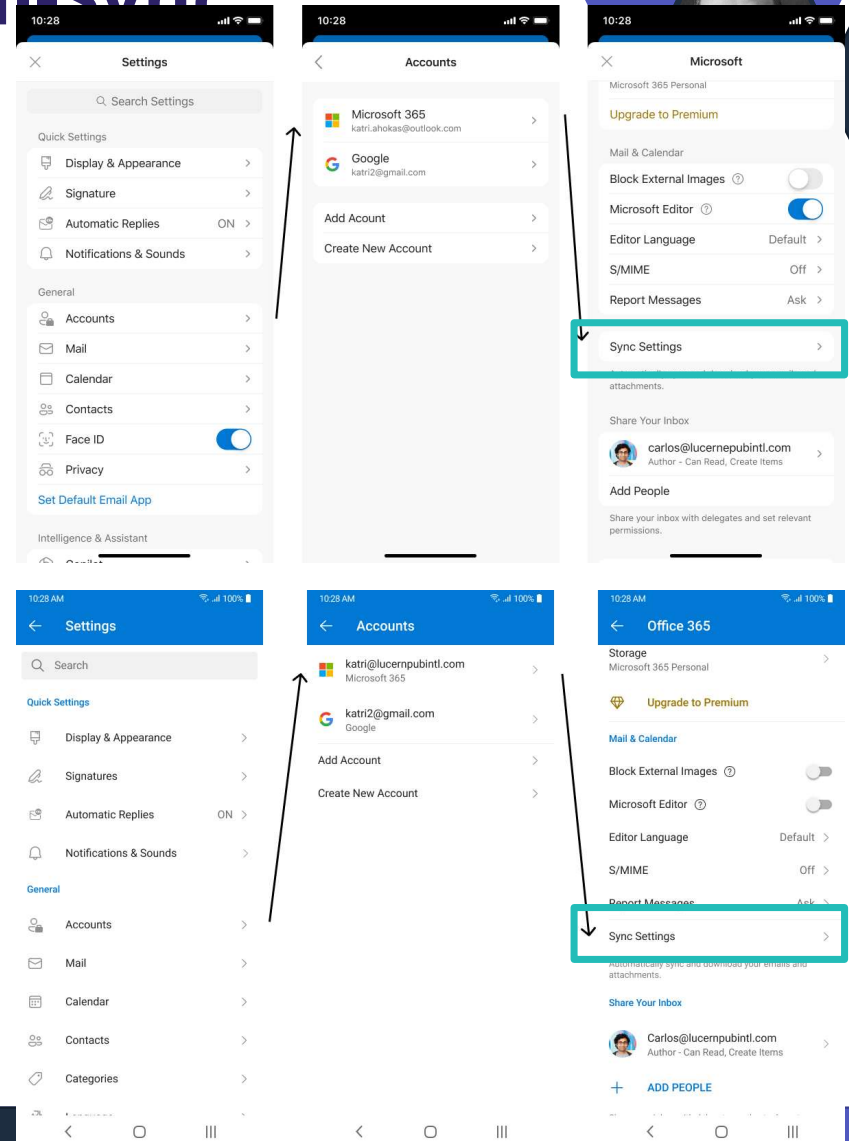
10:28

Settings

Search Settings

Quick Settings

Display & Appearance

Signature

Automatic Replies ON

Notifications & Sounds

General

Accounts

Mail

Calendar

Contacts

Face ID

Privacy

Set Default Email App

Intelligence & Assistant

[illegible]

10:28

Accounts

Microsoft 365
katri.ahokas@outlook.com

Google
katri2@gmail.com

Add Acount

Create New Account

10:28

Microsoft

Microsoft 365 Personal

Upgrade to Premium

Mail & Calendar

Block External Images

Microsoft Editor

Editor Language Default

S/MIME Off

Report Messages Ask

Sync Settings

attachments.

Share Your Inbox

carlos@lucernepubintl.com
Author - Can Read, Create Items

Add People

Share your inbox with delegates and set relevant permissions.

10:28 AM 100%

Settings

Search

Quick Settings

Display & Appearance

Signatures

Automatic Replies ON

Notifications & Sounds

General

Accounts

Mail

Calendar

Contacts

Categories

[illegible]

10:28 AM 100%

Accounts

katri@lucernpubintl.com
Microsoft 365

katri2@gmail.com
Google

Add Account

Create New Account

10:28 AM 100%

Office 365

Storage
Microsoft 365 Personal

Upgrade to Premium

Mail & Calendar

Block External Images

Microsoft Editor

Editor Language Default

S/MIME Off

Report Messages Ask

Sync Settings

Automatically sync and download your emails and attachments.

Share Your Inbox

Carlos@lucernpubintl.com
Author - Can Read, Create Items

ADD PEOPLE